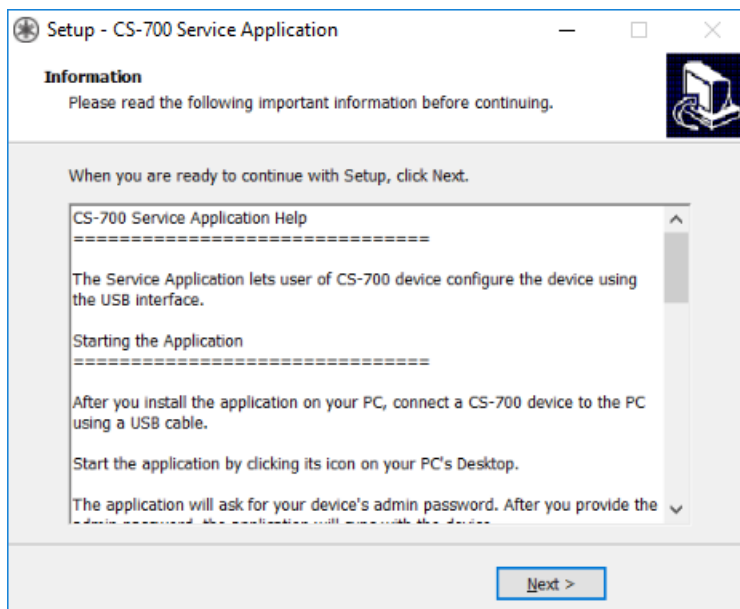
Setup - CS-700 Service Application

Information
Please read the following important information before continuing.

When you are ready to continue with Setup, click Next.

CS-700 Service Application Help
================================

The Service Application lets user of CS-700 device configure the device using the USB interface.

Starting the Application
================================

After you install the application on your PC, connect a CS-700 device to the PC using a USB cable.

Start the application by clicking its icon on your PC's Desktop.

The application will ask for your device's admin password. After you provide the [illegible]

Next >